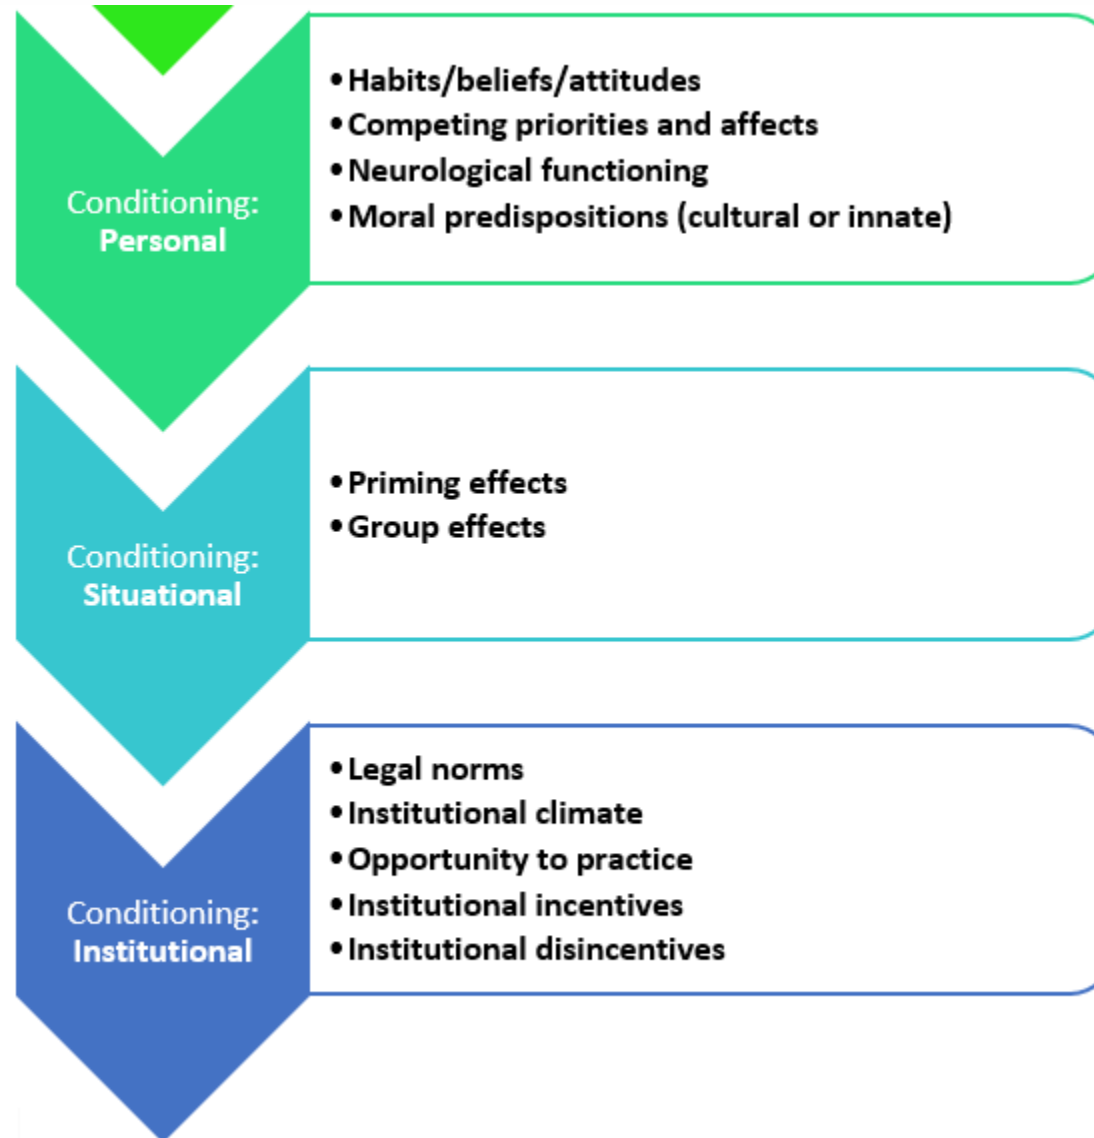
Conditioning: **Personal**

- Habits/beliefs/attitudes
- Competing priorities and affects
- Neurological functioning
- Moral predispositions (cultural or innate)

Conditioning: **Situational**

- Priming effects
- Group effects

Conditioning: **Institutional**

- Legal norms
- Institutional climate
- Opportunity to practice
- Institutional incentives
- Institutional disincentives